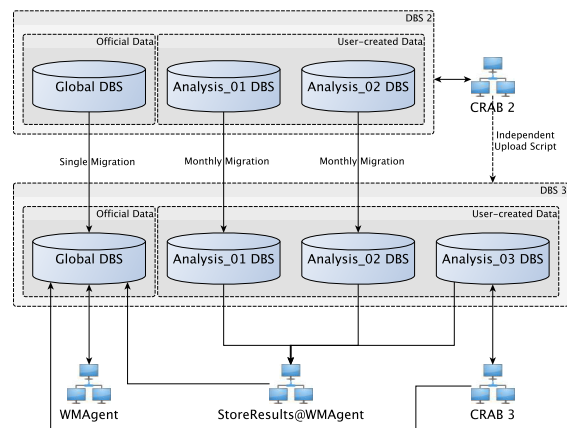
DBS 2

Official Data

User-created Data

Global DBS

Analysis_01 DBS

Analysis_02 DBS

CRAB 2

Independent Upload Script

Single Migration

Monthly Migration

Monthly Migration

DBS 3

Official Data

User-created Data

Global DBS

Analysis_01 DBS

Analysis_02 DBS

Analysis_03 DBS

WMAgent

StoreResults@WMAgent

CRAB 3